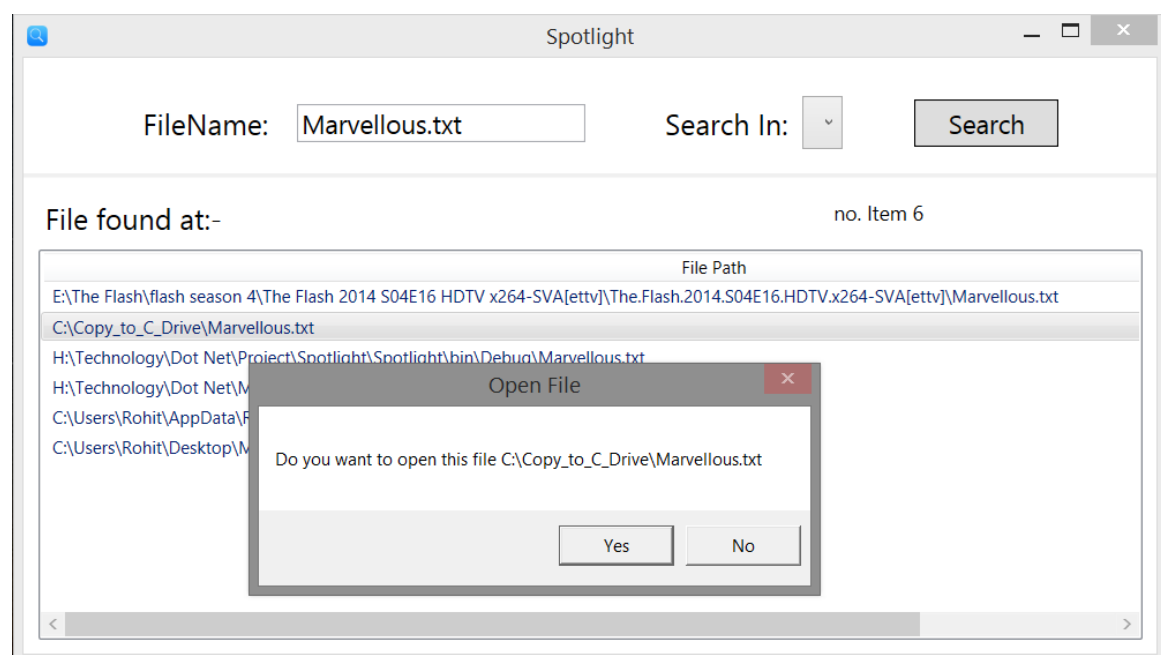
Spotlight

FileName: Marvellous.txt

Search In:

Search

File found at:-

no. Item 6

| File Path |
|---|
| E:\The Flash\flash season 4\The Flash 2014 S04E16 HDTV x264-SVA[ettv]\The.Flash.2014.S04E16.HDTV.x264-SVA[ettv]\Marvellous.txt |
| C:\Copy_to_C_Drive\Marvellous.txt |
| H:\Technology\Dot Net\Project\Spotlight\Spotlight\bin\Debug\Marvellous.txt |
| H:\Technology\Dot Net\M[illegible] |
| C:\Users\Rohit\AppData\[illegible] |
| C:\Users\Rohit\Desktop\M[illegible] |

Open File

Do you want to open this file C:\Copy_to_C_Drive\Marvellous.txt

Yes

No